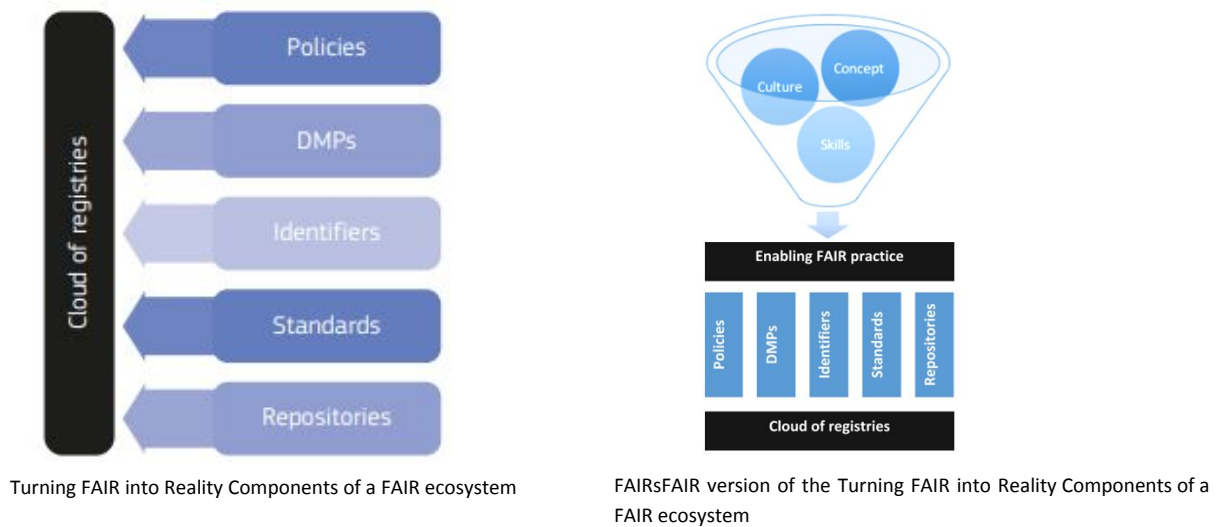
Cloud of registries

Policies

DMPs

Identifiers

Standards

Repositories

Turning FAIR into Reality Components of a FAIR ecosystem

Culture

Concept

Skills

Enabling FAIR practice

Policies

DMPs

Identifiers

Standards

Repositories

Cloud of registries

FAIRsFAIR version of the Turning FAIR into Reality Components of a FAIR ecosystem